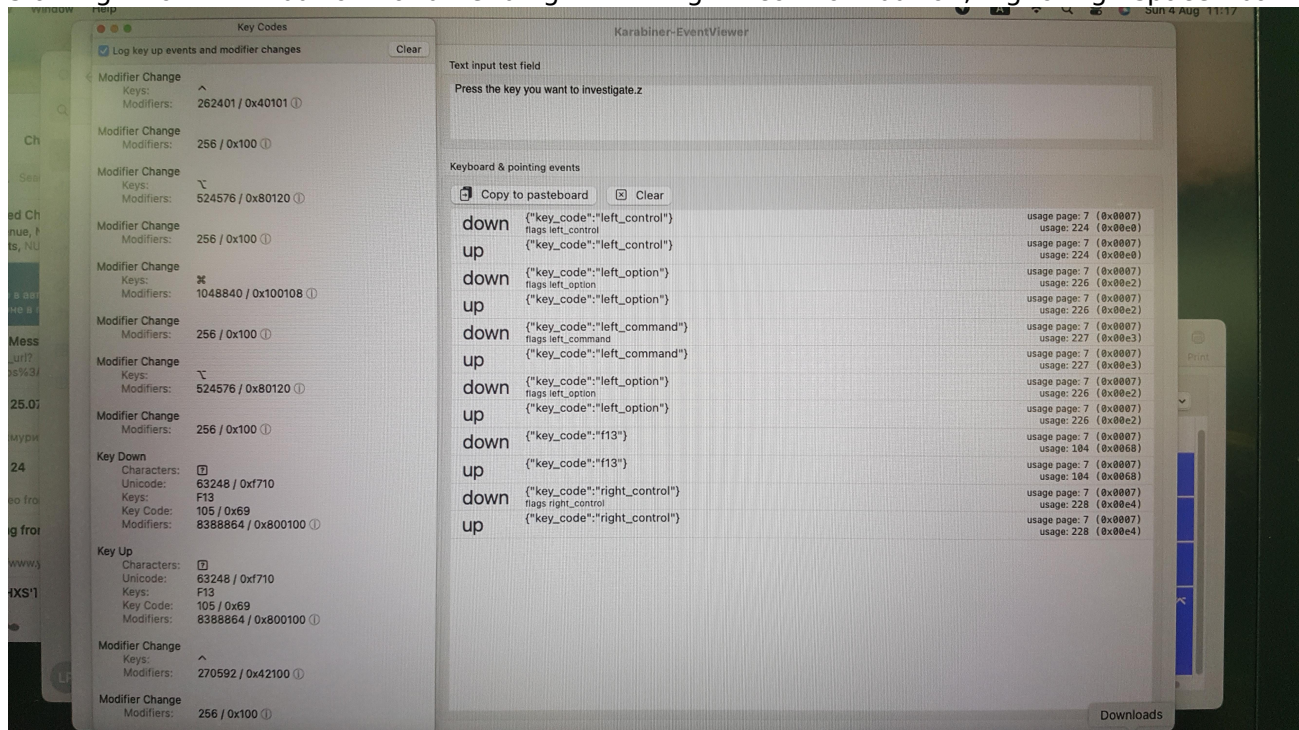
Window Help
Sun 4 Aug 11:17

Key Codes
Log key up events and modifier changes
Clear

Modifier Change
Keys: ^
Modifiers: 262401 / 0x40101

Modifier Change
Modifiers: 256 / 0x100

Modifier Change
Keys: ⌥
Modifiers: 524576 / 0x80120

Modifier Change
Modifiers: 256 / 0x100

Modifier Change
Keys: ⌘
Modifiers: 1048840 / 0x100108

Modifier Change
Modifiers: 256 / 0x100

Modifier Change
Keys: ⌥
Modifiers: 524576 / 0x80120

Modifier Change
Modifiers: 256 / 0x100

Key Down
Characters: ?
Unicode: 63248 / 0xf710
Keys: F13
Key Code: 105 / 0x69
Modifiers: 8388864 / 0x800100

Key Up
Characters: ?
Unicode: 63248 / 0xf710
Keys: F13
Key Code: 105 / 0x69
Modifiers: 8388864 / 0x800100

Modifier Change
Keys: ^
Modifiers: 270592 / 0x42100

Modifier Change
Modifiers: 256 / 0x100

Karabiner-EventViewer

Text input test field
Press the key you want to investigate.z

Keyboard & pointing events
Copy to pasteboard
Clear

| | | |
|---|---|---|
| down | {"key_code":"left_control"} flags left_control | usage page: 7 (0x0007) usage: 224 (0x00e0) |
| up | {"key_code":"left_control"} | usage page: 7 (0x0007) usage: 224 (0x00e0) |
| down | {"key_code":"left_option"} flags left_option | usage page: 7 (0x0007) usage: 226 (0x00e2) |
| up | {"key_code":"left_option"} | usage page: 7 (0x0007) usage: 226 (0x00e2) |
| down | {"key_code":"left_command"} flags left_command | usage page: 7 (0x0007) usage: 227 (0x00e3) |
| up | {"key_code":"left_command"} | usage page: 7 (0x0007) usage: 227 (0x00e3) |
| down | {"key_code":"left_option"} flags left_option | usage page: 7 (0x0007) usage: 226 (0x00e2) |
| up | {"key_code":"left_option"} | usage page: 7 (0x0007) usage: 226 (0x00e2) |
| down | {"key_code":"f13"} | usage page: 7 (0x0007) usage: 104 (0x0068) |
| up | {"key_code":"f13"} | usage page: 7 (0x0007) usage: 104 (0x0068) |
| down | {"key_code":"right_control"} flags right_control | usage page: 7 (0x0007) usage: 228 (0x00e4) |
| up | {"key_code":"right_control"} | usage page: 7 (0x0007) usage: 228 (0x00e4) |

Downloads